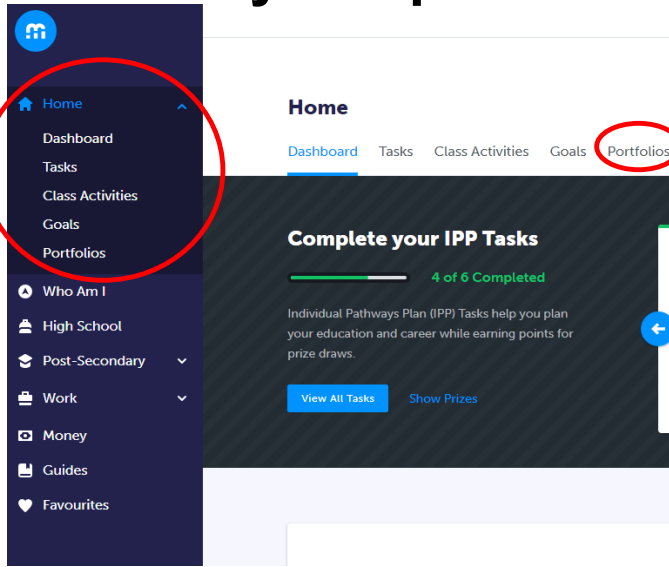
Home
Dashboard
Tasks
Class Activities
Goals
Portfolios
Who Am I
High School
Post-Secondary
Work
Money
Guides
Favourites

Home

Dashboard Tasks Class Activities Goals Portfolios

Complete your IPP Tasks

4 of 6 Completed

Individual Pathways Plan (IPP) Tasks help you plan your education and career while earning points for prize draws.

View All Tasks Show Prizes